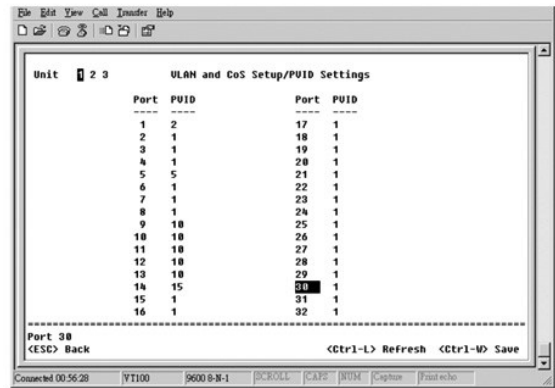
File Edit View Call Transfer Help

Unit 1 2 3 VLAN and CoS Setup/PVID Settings

| Port | PVID | Port | PVID |
|---|---|---|---|
| ---- | ---- | ---- | ---- |
| 1 | 2 | 17 | 1 |
| 2 | 1 | 18 | 1 |
| 3 | 1 | 19 | 1 |
| 4 | 1 | 20 | 1 |
| 5 | 5 | 21 | 1 |
| 6 | 1 | 22 | 1 |
| 7 | 1 | 23 | 1 |
| 8 | 1 | 24 | 1 |
| 9 | 10 | 25 | 1 |
| 10 | 10 | 26 | 1 |
| 11 | 10 | 27 | 1 |
| 12 | 10 | 28 | 1 |
| 13 | 10 | 29 | 1 |
| 14 | 15 | 30 | 1 |
| 15 | 1 | 31 | 1 |
| 16 | 1 | 32 | 1 |

Port 30
<ESC> Back <Ctrl-L> Refresh <Ctrl-W> Save

Connected 00:56:28 VT100 9600 8-N-1 SCROLL CAPS NUM Capture Print echo